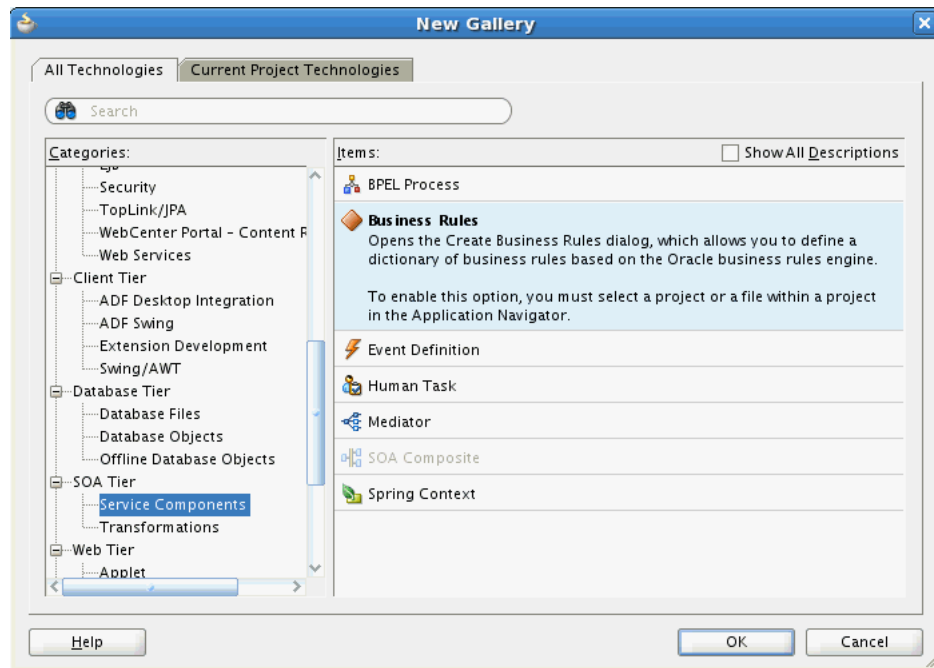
New Gallery

All Technologies | Current Project Technologies

Search

Categories:

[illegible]
Security
TopLink/JPA
WebCenter Portal - Content R
Web Services
Client Tier
ADF Desktop Integration
ADF Swing
Extension Development
Swing/AWT
Database Tier
Database Files
Database Objects
Offline Database Objects
SOA Tier
Service Components
Transformations
Web Tier
Applet

Items:

Show All Descriptions

BPEL Process

Business Rules
Opens the Create Business Rules dialog, which allows you to define a dictionary of business rules based on the Oracle business rules engine.

To enable this option, you must select a project or a file within a project in the Application Navigator.

Event Definition

Human Task

Mediator

SOA Composite

Spring Context

Help

OK

Cancel